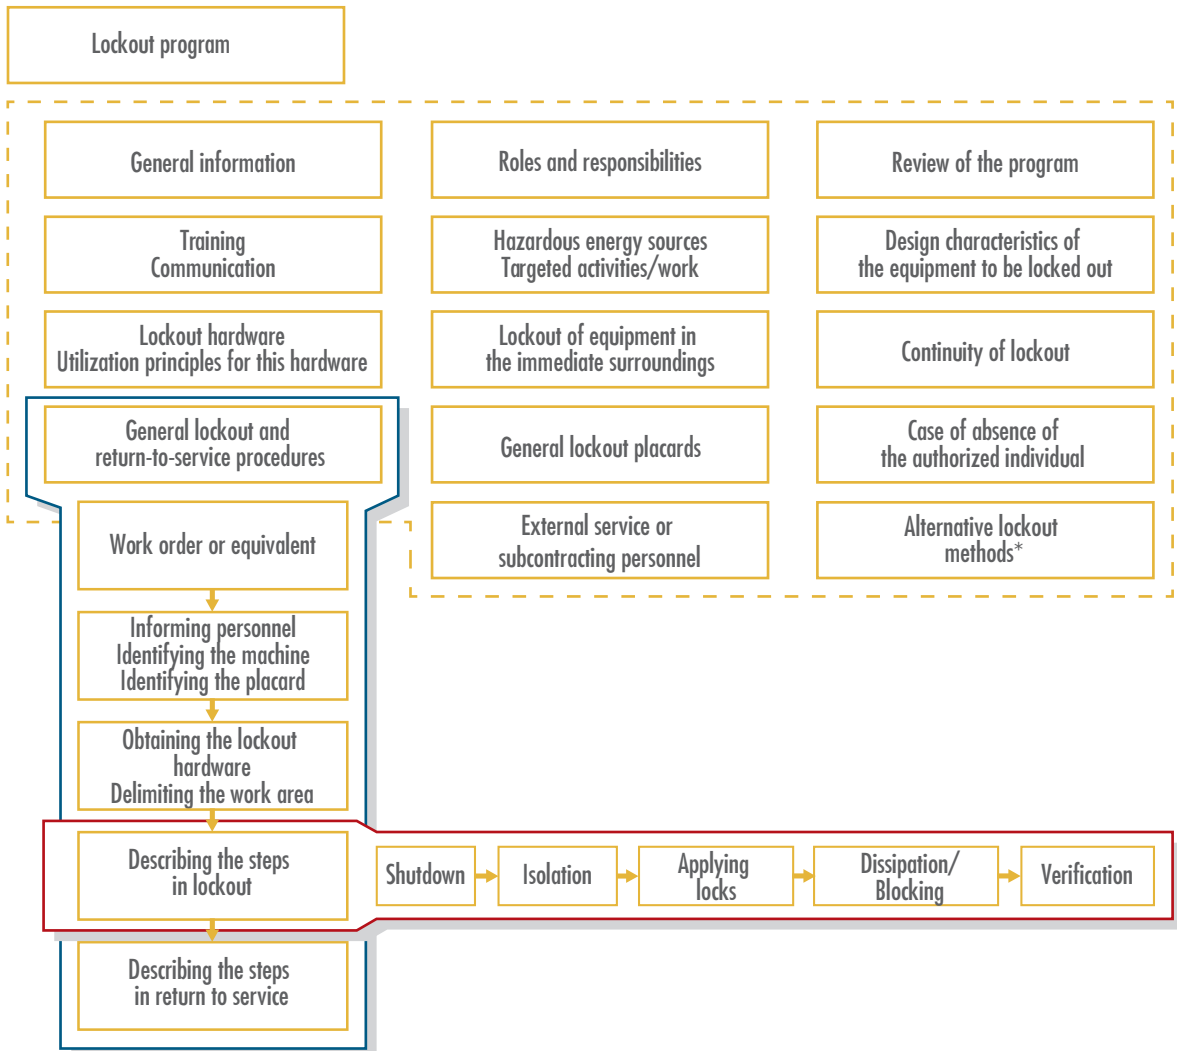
Lockout program

General information

Roles and responsibilities

Review of the program

Training
Communication

Hazardous energy sources
Targeted activities/work

Design characteristics of the equipment to be locked out

Lockout hardware
Utilization principles for this hardware

Lockout of equipment in the immediate surroundings

Continuity of lockout

General lockout and return-to-service procedures

General lockout placards

Case of absence of the authorized individual

Work order or equivalent

External service or subcontracting personnel

Alternative lockout methods*

Informing personnel
Identifying the machine
Identifying the placard

Obtaining the lockout hardware
Delimiting the work area

Describing the steps in lockout

Shutdown

Isolation

Applying locks

Dissipation/ Blocking

Verification

Describing the steps in return to service